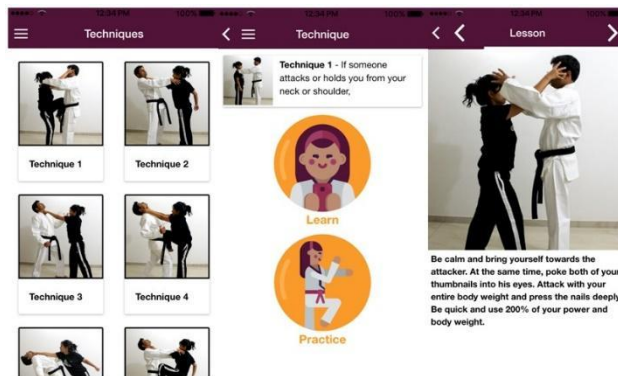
12:34 PM 100%
Techniques
Technique 1
Technique 2
Technique 3
Technique 4

12:34 PM 100%
Technique
Technique 1 - If someone attacks or holds you from your neck or shoulder,
Learn
Practice

12:34 PM 100%
Lesson
Be calm and bring yourself towards the attacker. At the same time, poke both of your thumbnails into his eyes. Attack with your entire body weight and press the nails deeply. Be quick and use 200% of your power and body weight.